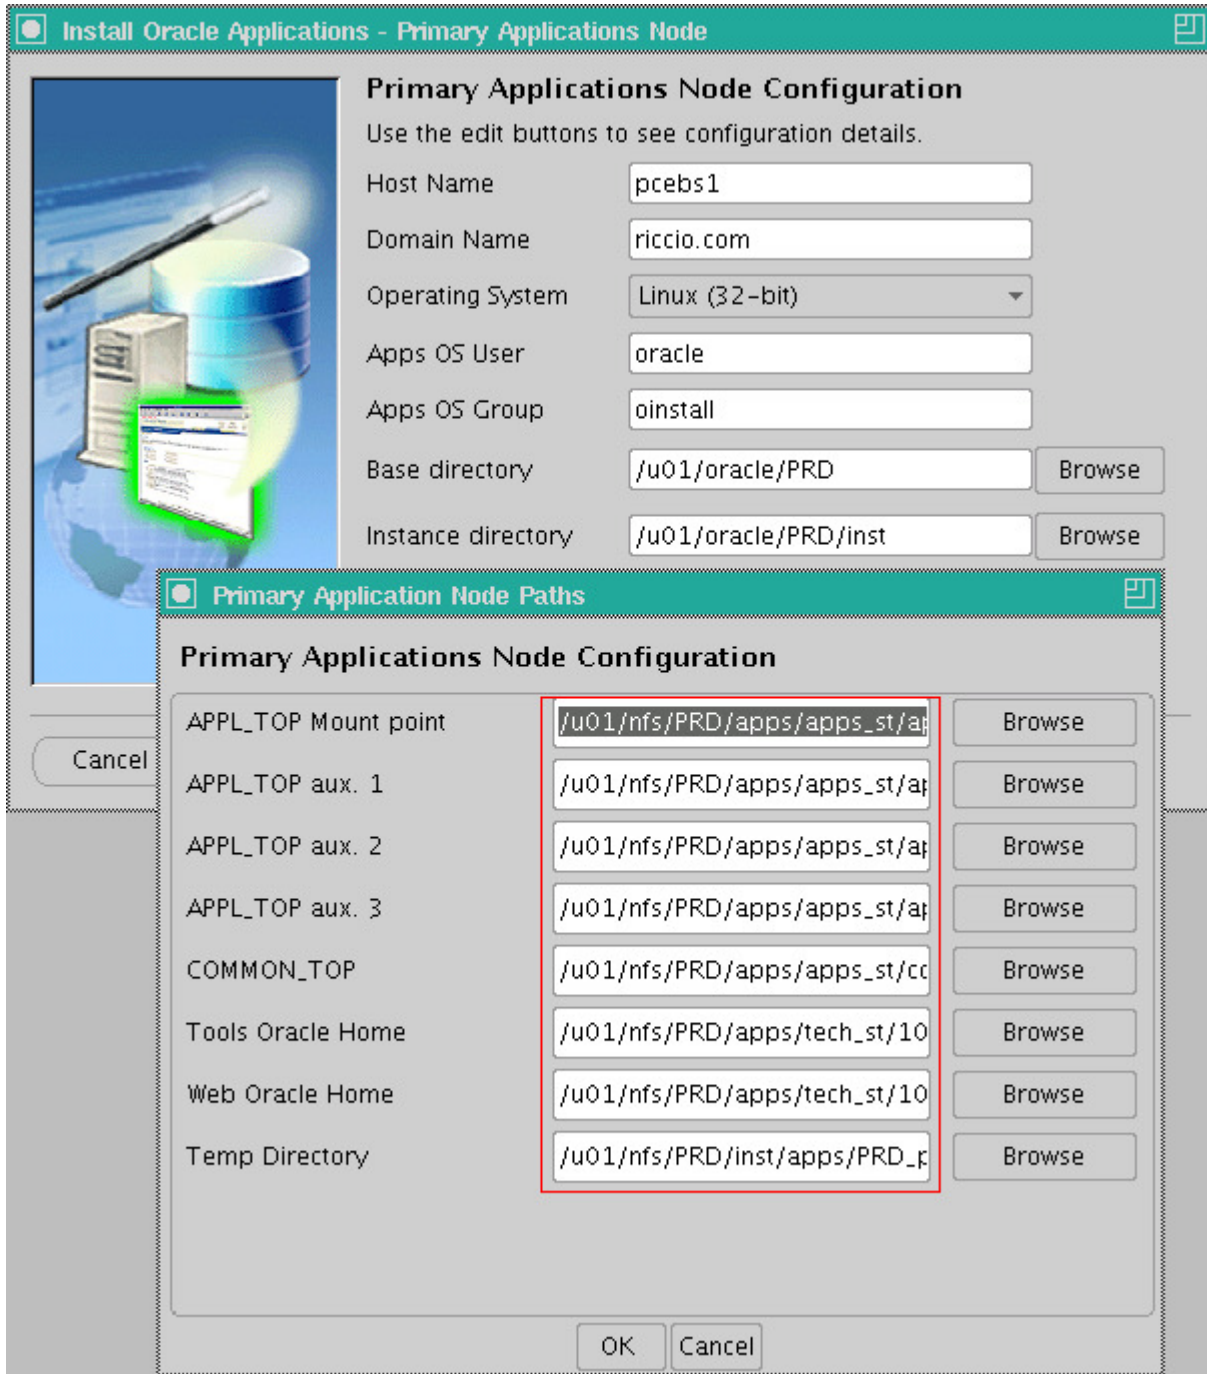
Install Oracle Applications - Primary Applications Node

Primary Applications Node Configuration

Use the edit buttons to see configuration details.

Host Name pcebs1

Domain Name riccio.com

Operating System Linux (32-bit)

Apps OS User oracle

Apps OS Group oinstall

Base directory /u01/oracle/PRD Browse

Instance directory /u01/oracle/PRD/inst Browse

Cancel

Primary Application Node Paths

Primary Applications Node Configuration

APPL_TOP Mount point /u01/nfs/PRD/apps/apps_st/a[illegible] Browse

APPL_TOP aux. 1 /u01/nfs/PRD/apps/apps_st/a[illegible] Browse

APPL_TOP aux. 2 /u01/nfs/PRD/apps/apps_st/a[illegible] Browse

APPL_TOP aux. 3 /u01/nfs/PRD/apps/apps_st/a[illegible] Browse

COMMON_TOP /u01/nfs/PRD/apps/apps_st/c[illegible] Browse

Tools Oracle Home /u01/nfs/PRD/apps/tech_st/10 Browse

Web Oracle Home /u01/nfs/PRD/apps/tech_st/10 Browse

Temp Directory /u01/nfs/PRD/inst/apps/PRD_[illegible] Browse

OK Cancel